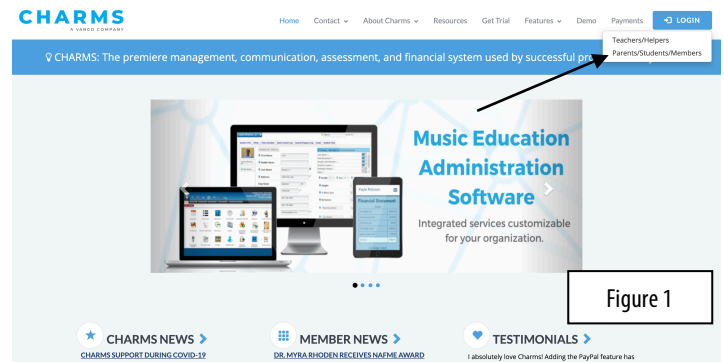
CHARMS
A VANCO COMPANY

Home Contact About Charms Resources Get Trial Features Demo Payments LOGIN

Teachers/Helpers
Parents/Students/Members

CHARMS: The premiere management, communication, assessment, and financial system used by successful pr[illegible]

Music Education Administration Software

Integrated services customizable for your organization.

Financial Statement

Figure 1

CHARMS NEWS
CHARMS SUPPORT DURING COVID-19

MEMBER NEWS
DR. MYRA RHODEN RECEIVES NAFME AWARD

TESTIMONIALS
I absolutely love Charms! Adding the PayPal feature has